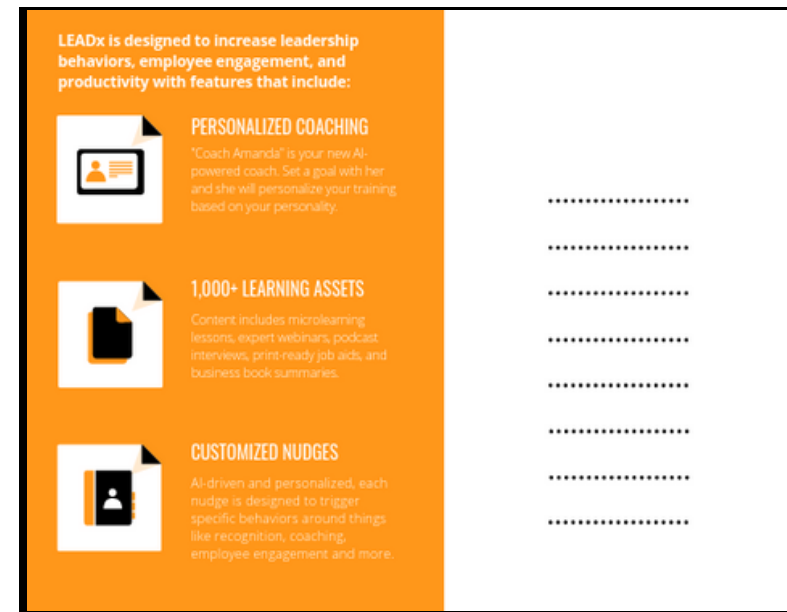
LEADx is designed to increase leadership behaviors, employee engagement, and productivity with features that include:

PERSONALIZED COACHING

"Coach Amanda" is your new AI-powered coach. Set a goal with her and she will personalize your training based on your personality.

1,000+ LEARNING ASSETS

Content includes microlearning lessons, expert webinars, podcast interviews, print-ready job aids, and business book summaries.

CUSTOMIZED NUDGES

AI-driven and personalized, each nudge is designed to trigger specific behaviors around things like recognition, coaching, employee engagement and more.